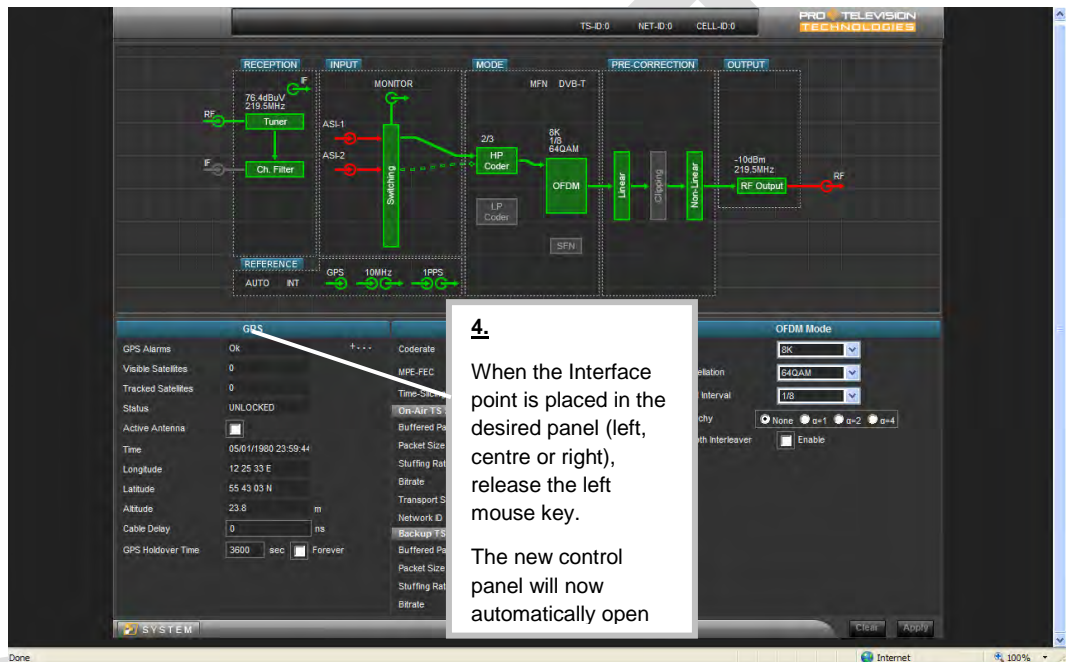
TS-ID:0 NET-ID:0 CELL-ID:0

PRO TELEVISION TECHNOLOGIES

RECEPTION INPUT MODE PRE-CORRECTION OUTPUT

IF

76.4dBuV
219.5MHz

RF

Tuner

Ch. Filter

IF

MONITOR

ASI-1

ASI-2

Switching

MFN DVB-T

2/3

HP Coder

LP Coder

8K
1/8
64QAM

OFDM

SFN

Linear

Clipping

Non-Linear

-10dBm
219.5MHz

RF Output

RF

REFERENCE

AUTO INT

GPS 10MHz 1PPS

GPS

GPS Alarms Ok
Visible Satellites 0
Tracked Satellites 0
Status UNLOCKED
Active Antenna
Time 05/01/1980 23:59:44
Longitude 12 25 33 E
Latitude 55 43 03 N
Altitude 23.8 m
Cable Delay 0 ns
GPS Holdover Time 3600 sec Forever

Coderate
MPE-FEC
Time-Slic
On-Air TS
Buffered Pa
Packet Size
Stuffing Rat
Bitrate
Transport S
Network ID
Backup TS
Buffered Pa
Packet Size
Stuffing Rat
Bitrate

4.

When the Interface point is placed in the desired panel (left, centre or right), release the left mouse key.

The new control panel will now automatically open

OFDM Mode

8K
ellation 64QAM
Interval 1/8
chy None α=1 α=2 α=4
th Interleaver Enable

SYSTEM

Clear Apply

Done

Internet

100%